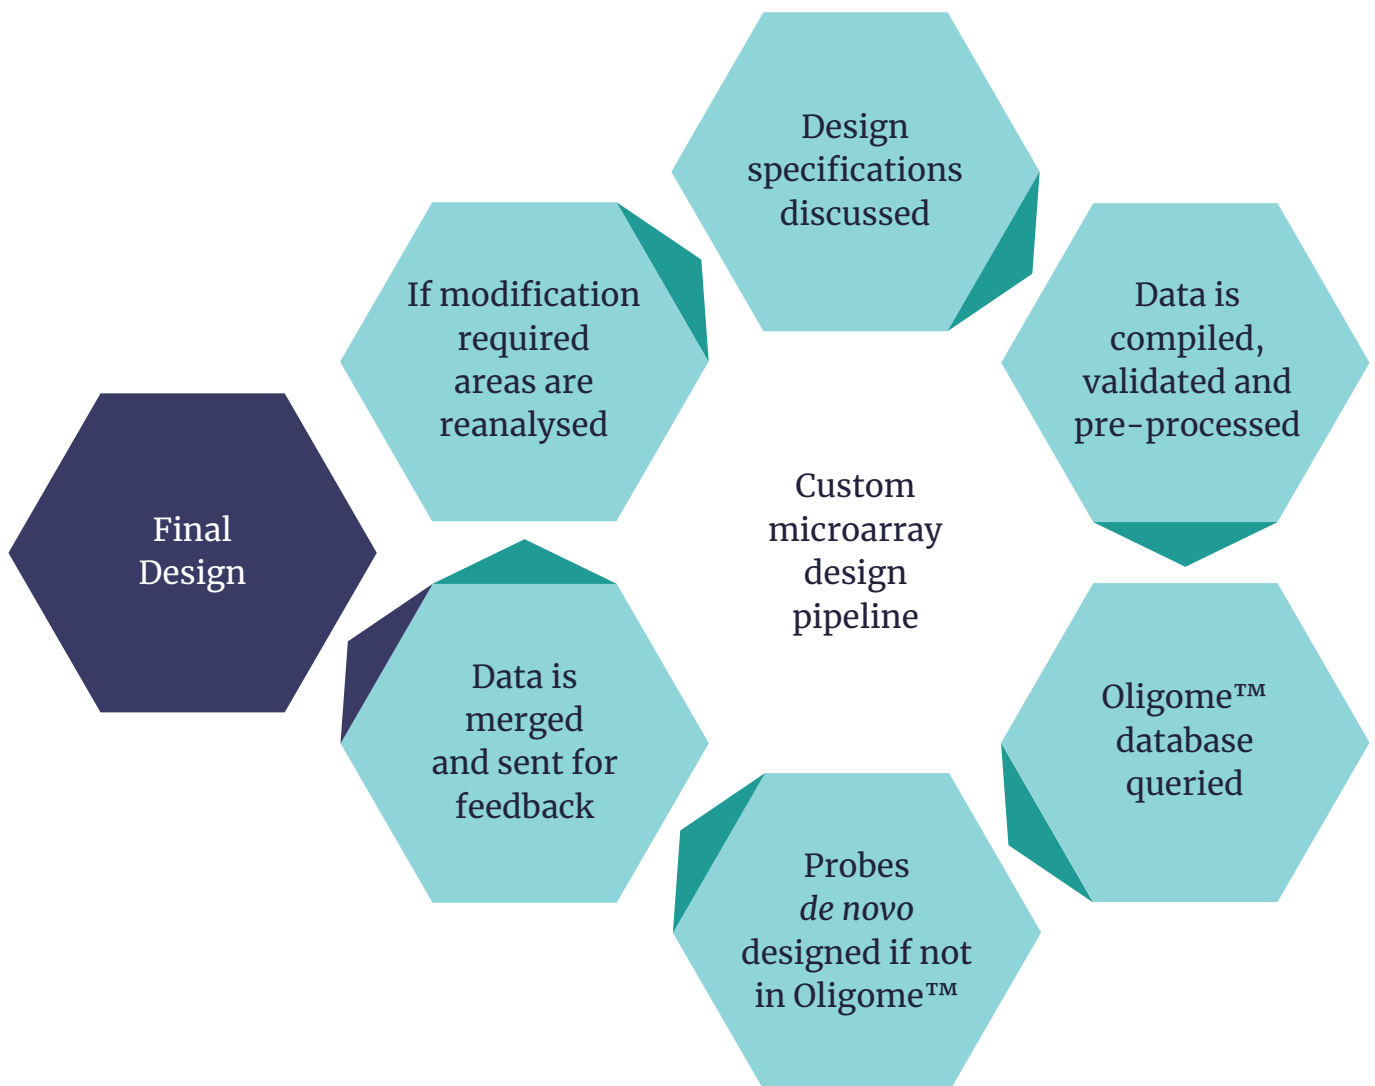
Design specifications discussed

Data is compiled, validated and pre-processed

Oligome™ database queried

Probes *de novo* designed if not in Oligome™

Data is merged and sent for feedback

If modification required areas are reanalysed

Final Design

Custom microarray design pipeline